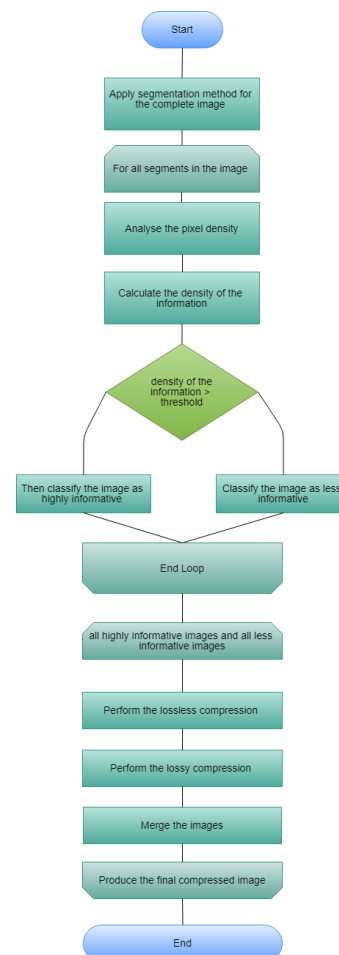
Start

Apply segmentation method for the complete image

For all segments in the image

Analyse the pixel density

Calculate the density of the information

density of the information > threshold

Then classify the image as highly informative

Classify the image as less informative

End Loop

all highly informative images and all less informative images

Perform the lossless compression

Perform the lossy compression

Merge the images

Produce the final compressed image

End